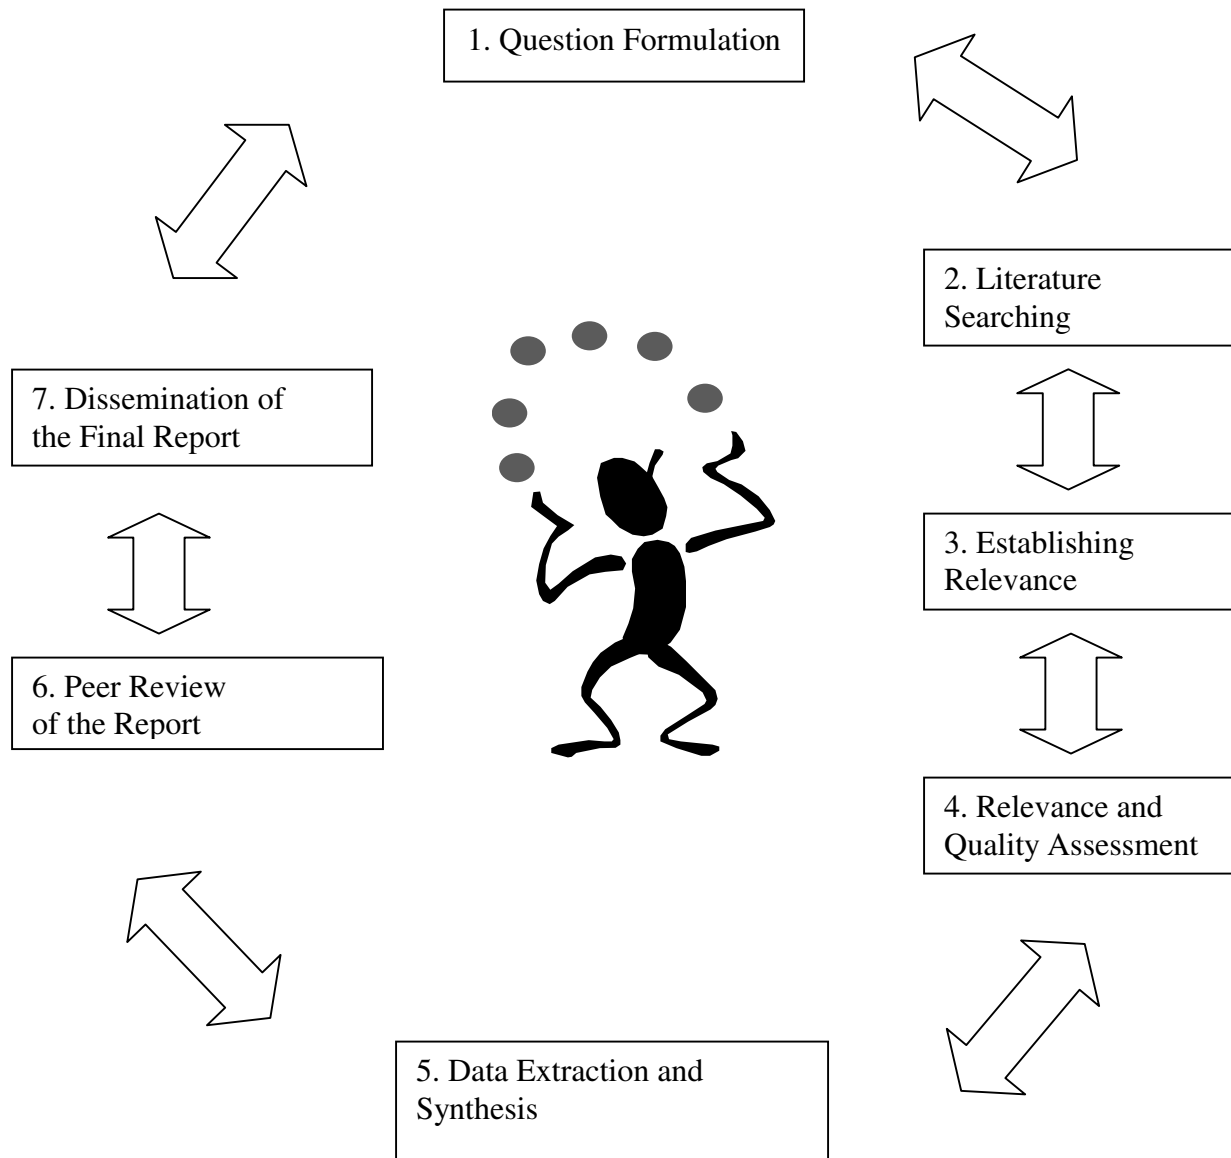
1. Question Formulation

2. Literature Searching

3. Establishing Relevance

4. Relevance and Quality Assessment

5. Data Extraction and Synthesis

6. Peer Review of the Report

7. Dissemination of the Final Report